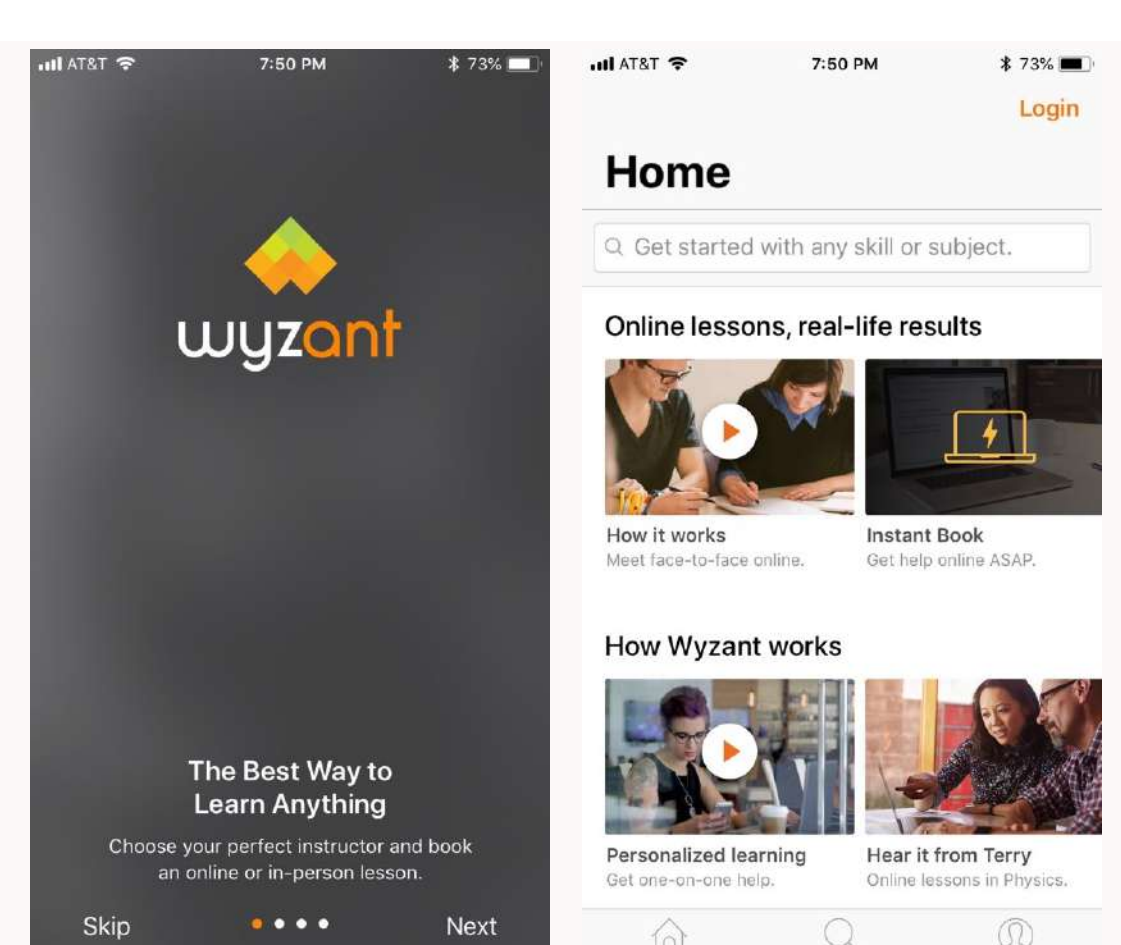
AT&T 7:50 PM 73%

wyzant

The Best Way to Learn Anything

Choose your perfect instructor and book an online or in-person lesson.

Skip

Next

AT&T 7:50 PM 73%

Login

Home

Get started with any skill or subject.

Online lessons, real-life results

How it works
Meet face-to-face online.

Instant Book
Get help online ASAP.

How Wyzant works

Personalized learning
Get one-on-one help.

Hear it from Terry
Online lessons in Physics.